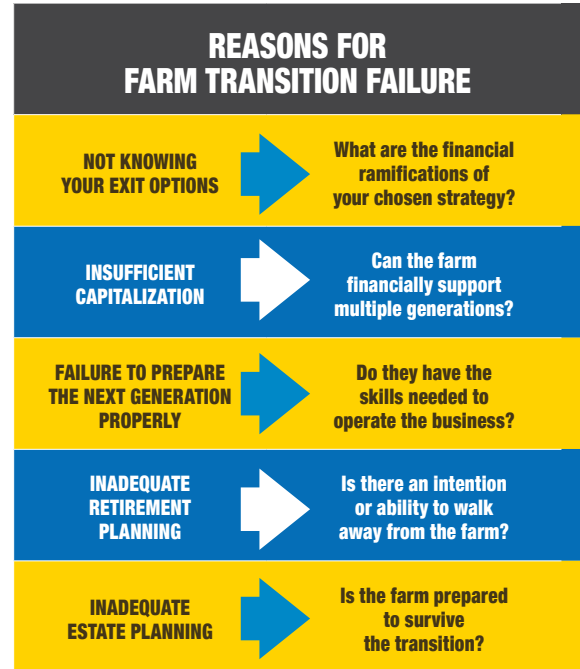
REASONS FOR FARM TRANSITION FAILURE

NOT KNOWING YOUR EXIT OPTIONS

What are the financial ramifications of your chosen strategy?

INSUFFICIENT CAPITALIZATION

Can the farm financially support multiple generations?

FAILURE TO PREPARE THE NEXT GENERATION PROPERLY

Do they have the skills needed to operate the business?

INADEQUATE RETIREMENT PLANNING

Is there an intention or ability to walk away from the farm?

INADEQUATE ESTATE PLANNING

Is the farm prepared to survive the transition?